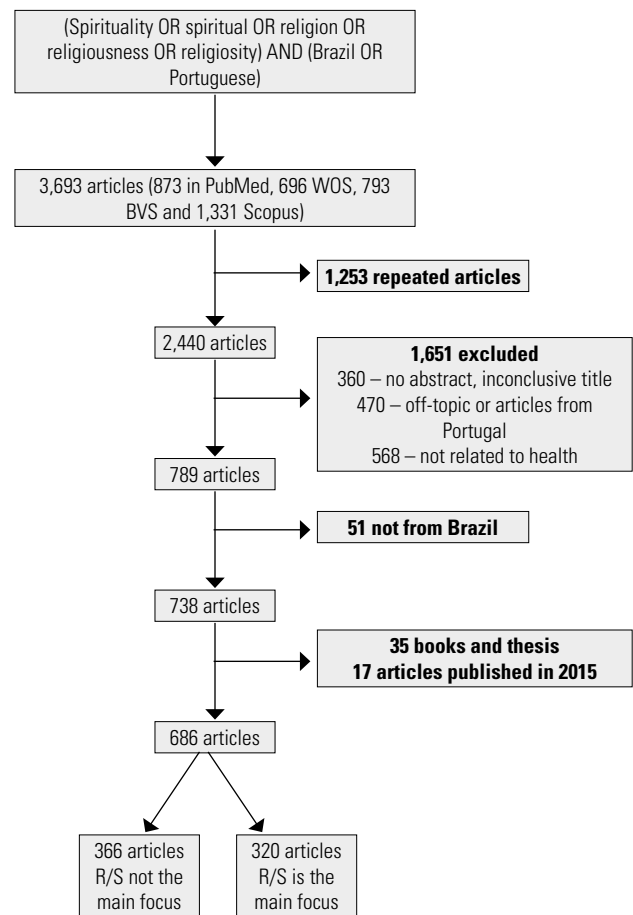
(Spirituality OR spiritual OR religion OR religiousness OR religiosity) AND (Brazil OR Portuguese)

3,693 articles (873 in PubMed, 696 WOS, 793 BVS and 1,331 Scopus)

**1,253 repeated articles**

2,440 articles

**1,651 excluded**
360 – no abstract, inconclusive title
470 – off-topic or articles from Portugal
568 – not related to health

789 articles

**51 not from Brazil**

738 articles

**35 books and thesis**
**17 articles published in 2015**

686 articles

366 articles R/S not the main focus

320 articles R/S is the main focus